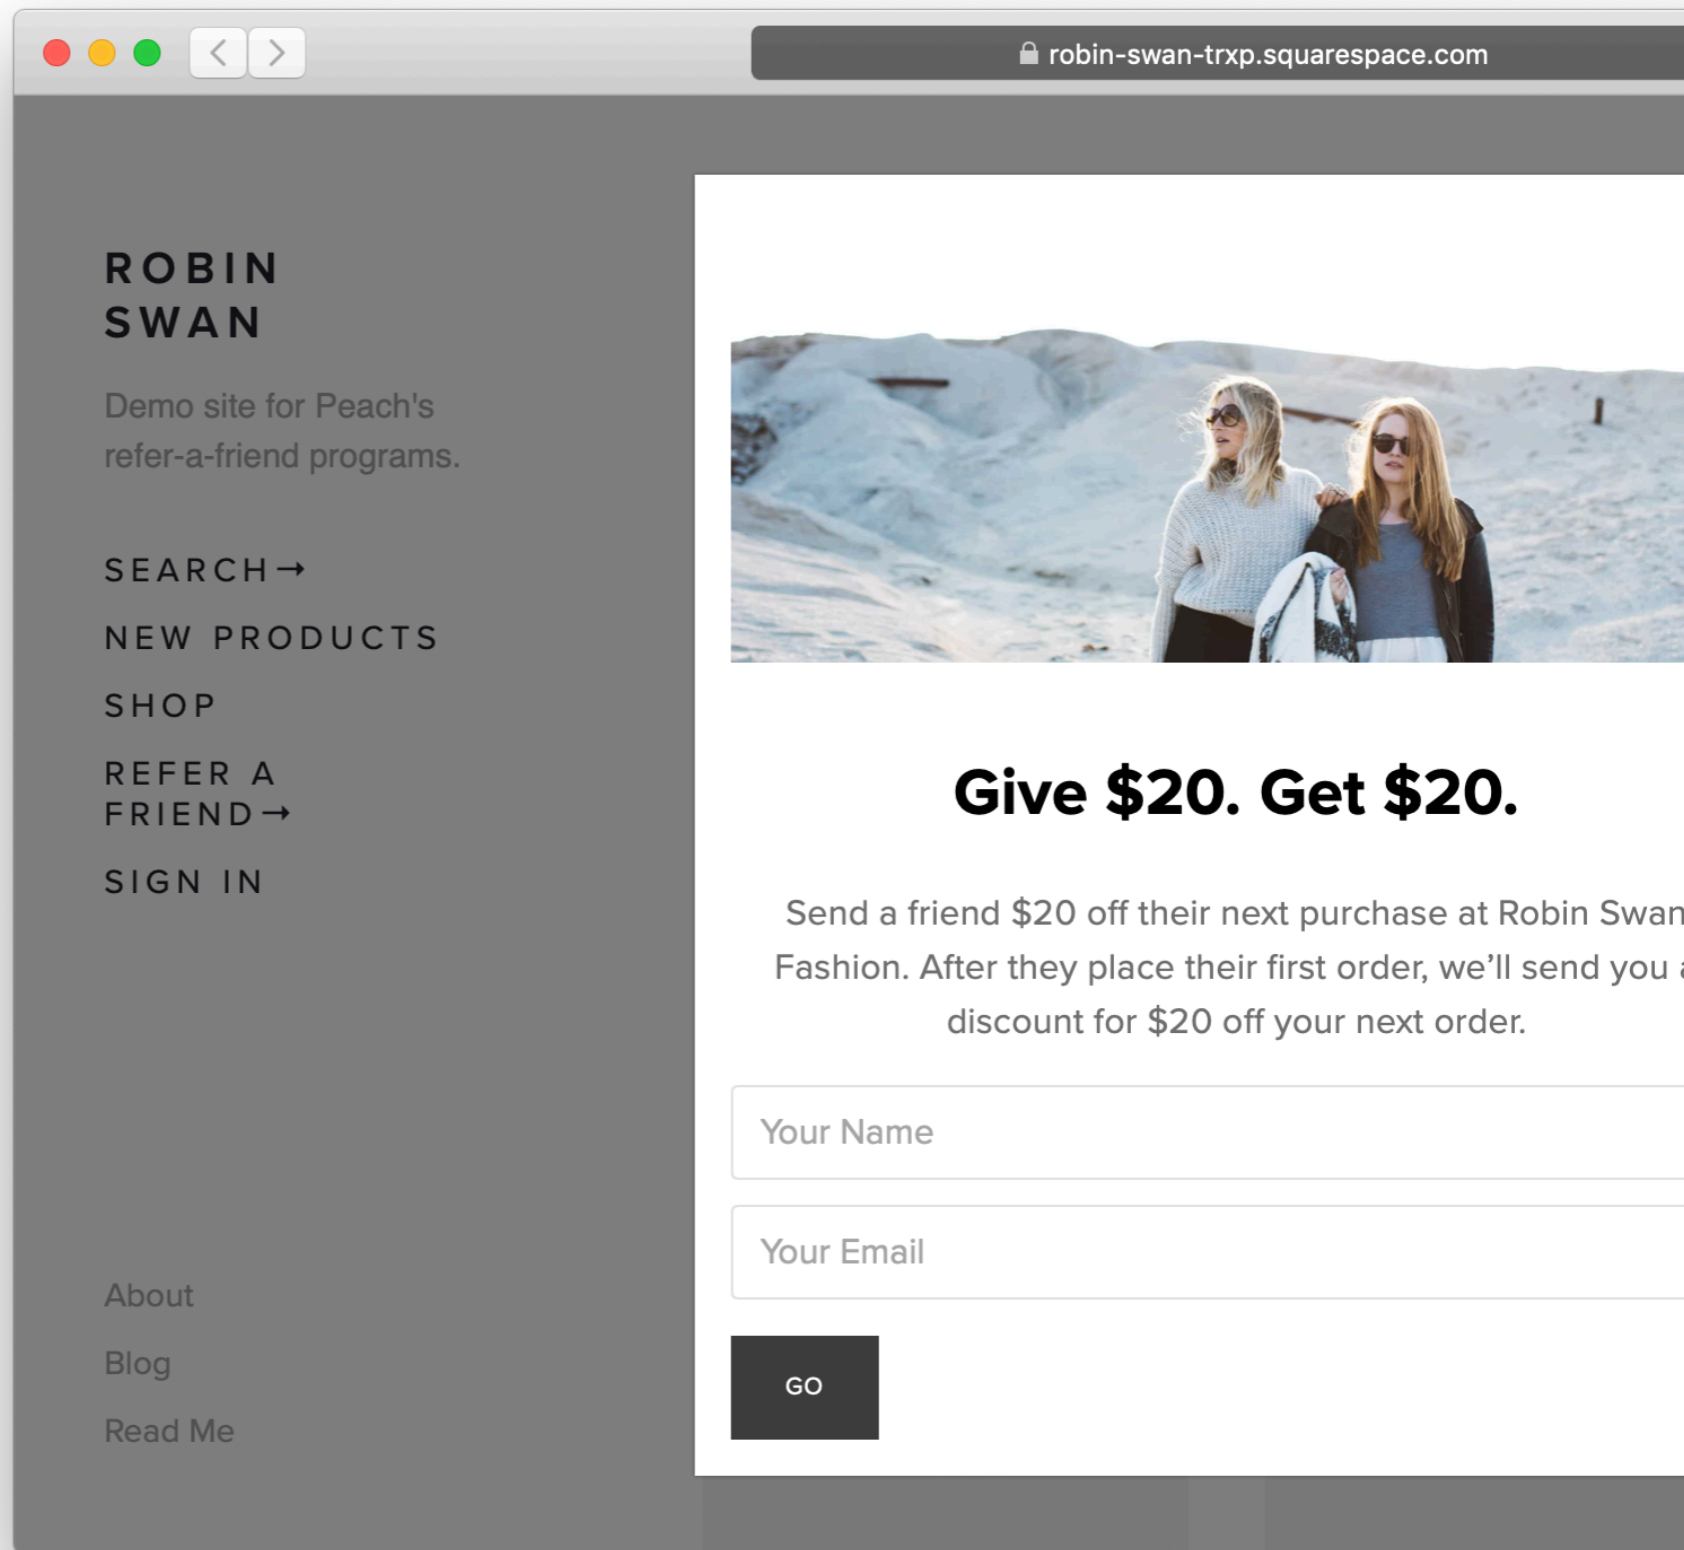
robin-swan-trxp.squarespace.com

ROBIN
SWAN

Demo site for Peach's refer-a-friend programs.

SEARCH→

NEW PRODUCTS

SHOP

REFER A FRIEND→

SIGN IN

About

Blog

Read Me

Give $20. Get $20.

Send a friend $20 off their next purchase at Robin Swan Fashion. After they place their first order, we'll send you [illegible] discount for $20 off your next order.

Your Name

Your Email

GO